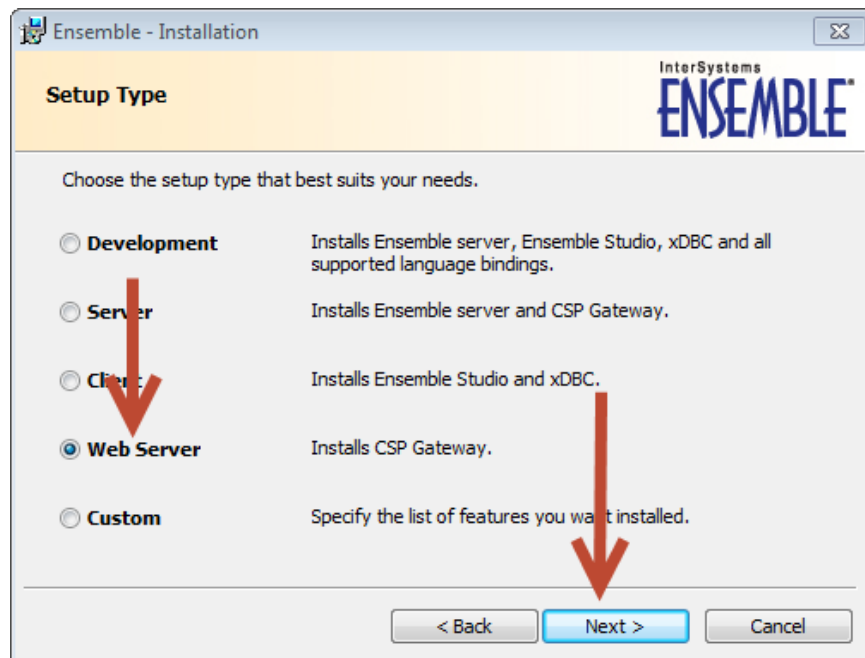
Ensemble - Installation

Setup Type

InterSystems ENSEMBLE

Choose the setup type that best suits your needs.

Development — Installs Ensemble server, Ensemble Studio, xDBC and all supported language bindings.

Server — Installs Ensemble server and CSP Gateway.

Client — Installs Ensemble Studio and xDBC.

Web Server — Installs CSP Gateway.

Custom — Specify the list of features you want installed.

< Back | Next > | Cancel